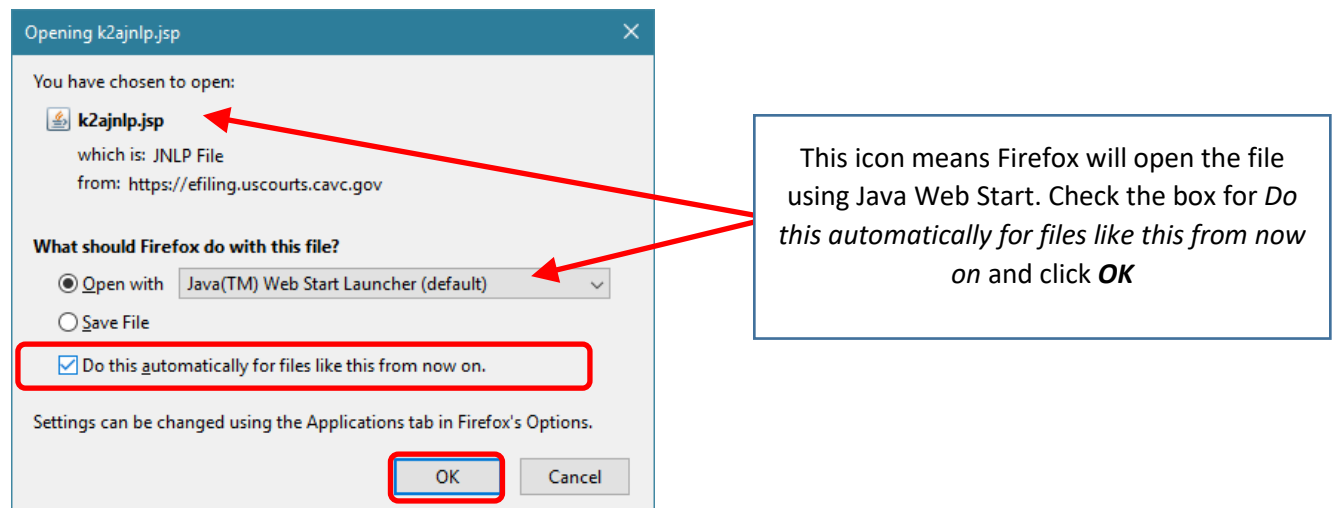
Opening k2ajnlp.jsp

×

You have chosen to open:

k2ajnlp.jsp

which is: JNLP File

from: https://efiling.uscourts.cavc.gov

What should Firefox do with this file?

Open with Java(TM) Web Start Launcher (default)

Save File

Do this automatically for files like this from now on.

Settings can be changed using the Applications tab in Firefox's Options.

OK

Cancel

This icon means Firefox will open the file using Java Web Start. Check the box for *Do this automatically for files like this from now on* and click ***OK***